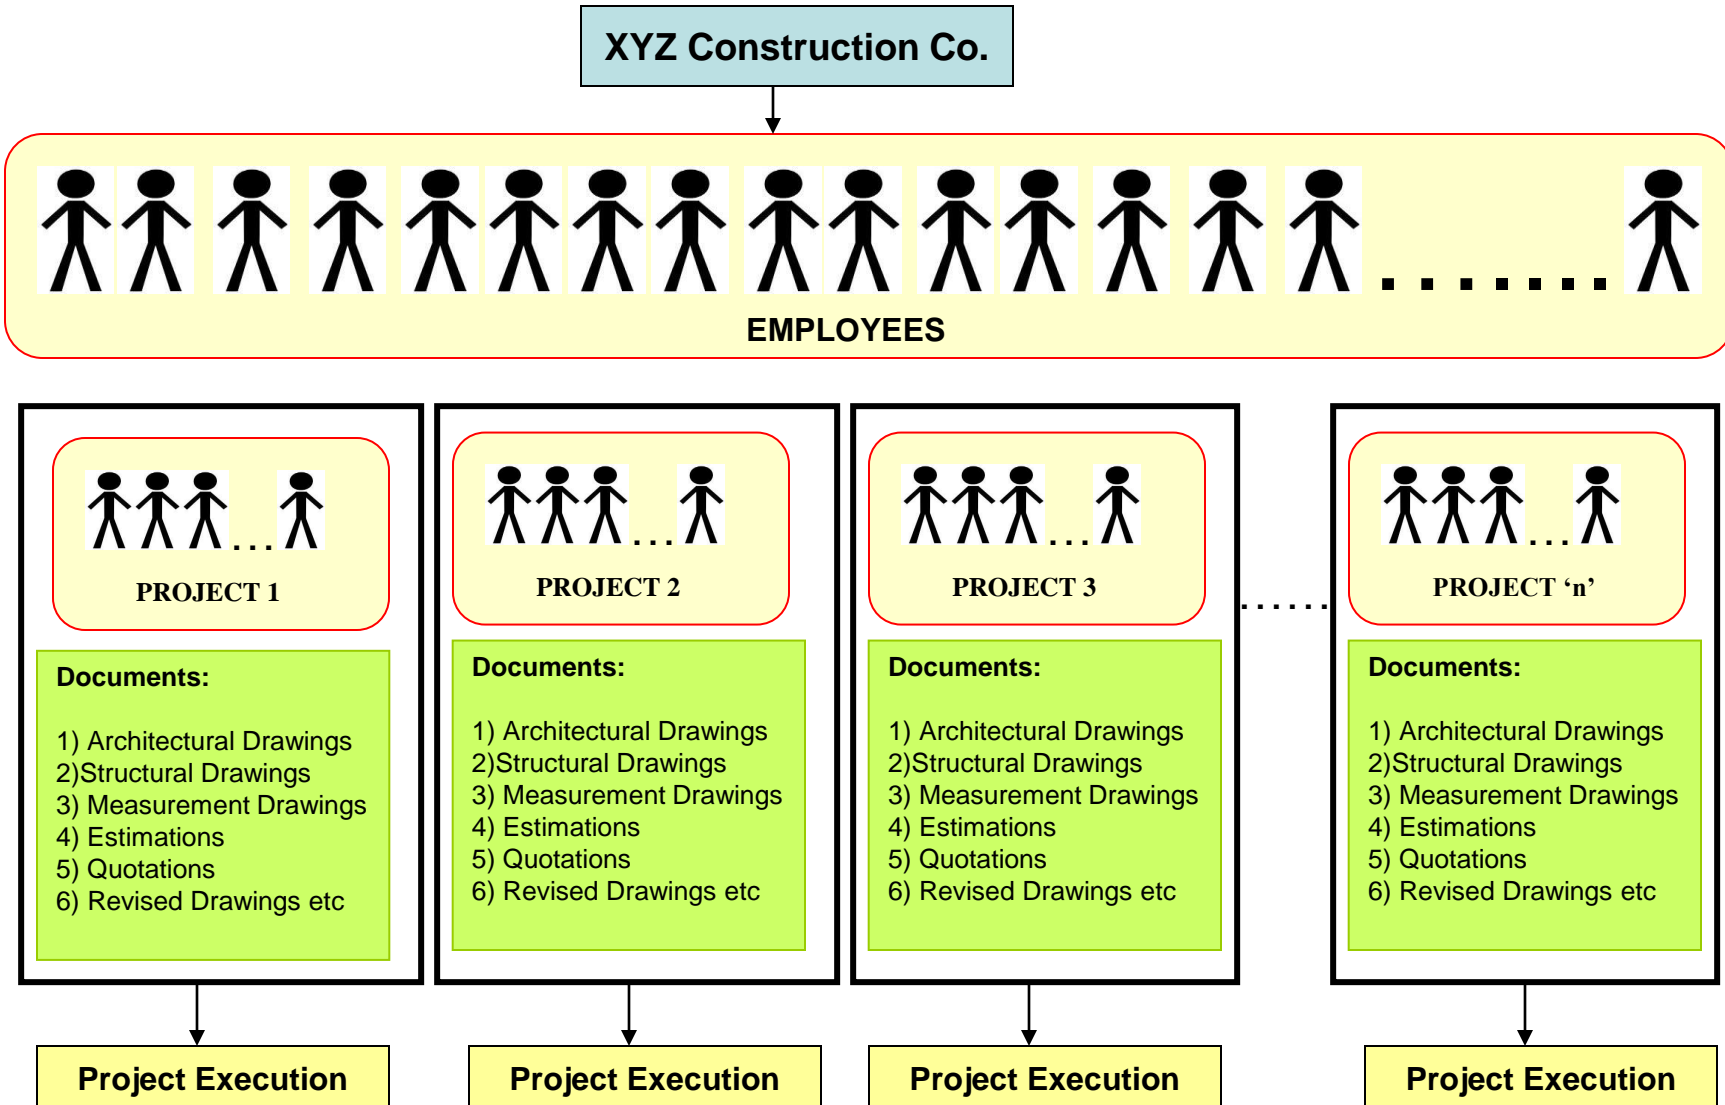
XYZ Construction Co.

EMPLOYEES

PROJECT 1

Documents:

1) Architectural Drawings
2)Structural Drawings
3) Measurement Drawings
4) Estimations
5) Quotations
6) Revised Drawings etc

Project Execution

PROJECT 2

Documents:

1) Architectural Drawings
2)Structural Drawings
3) Measurement Drawings
4) Estimations
5) Quotations
6) Revised Drawings etc

Project Execution

PROJECT 3

Documents:

1) Architectural Drawings
2)Structural Drawings
3) Measurement Drawings
4) Estimations
5) Quotations
6) Revised Drawings etc

Project Execution

PROJECT 'n'

Documents:

1) Architectural Drawings
2)Structural Drawings
3) Measurement Drawings
4) Estimations
5) Quotations
6) Revised Drawings etc

Project Execution